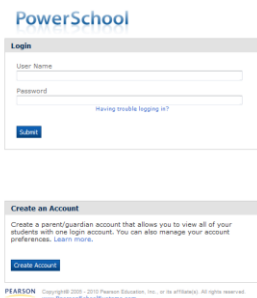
PowerSchool

Login

User Name

Password

Having trouble logging in?

Submit

Create an Account

Create a parent/guardian account that allows you to view all of your students with one login account. You can also manage your account preferences. Learn more.

Create Account

PEARSON Copyright© 2005 - 2010 Pearson Education, Inc., or its affiliate(s). All rights reserved. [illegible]